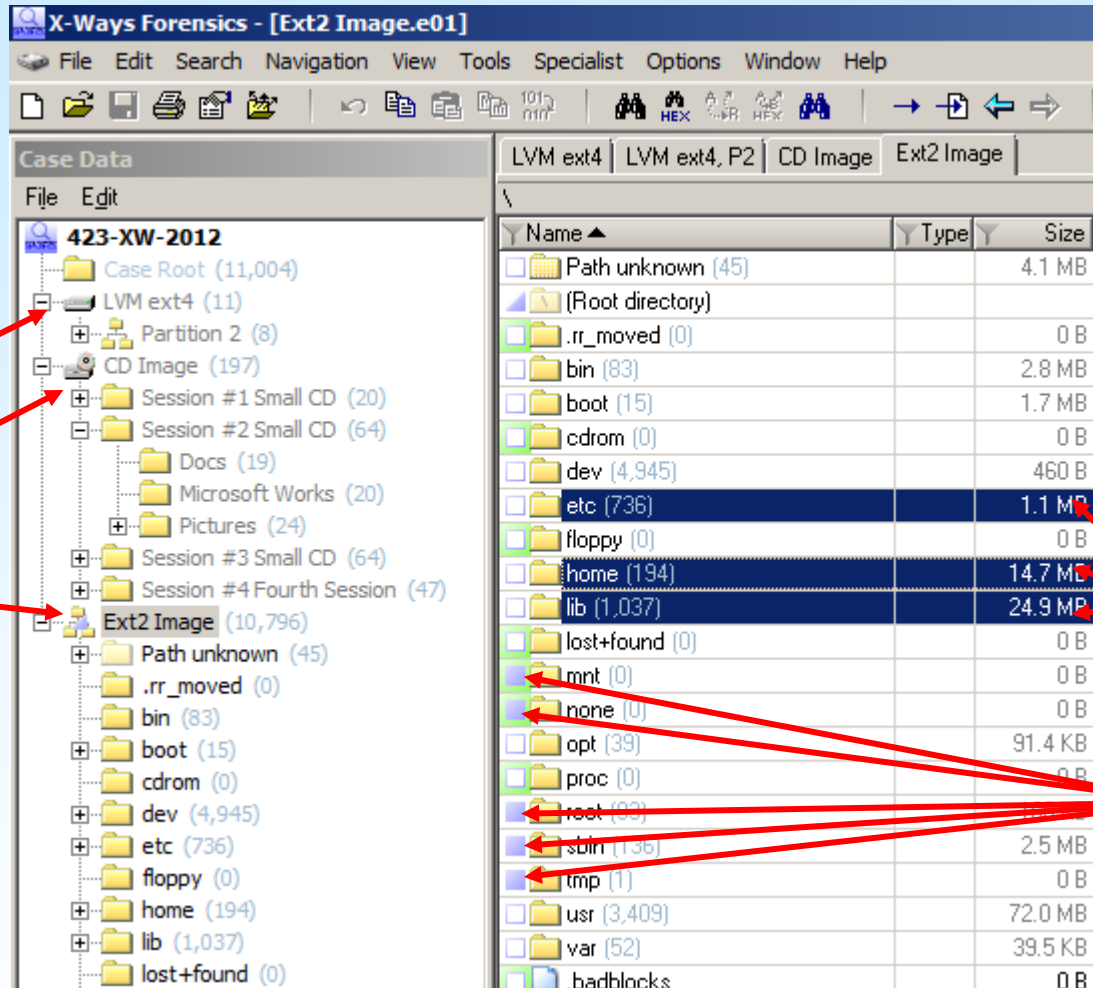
X-Ways Forensics - [Ext2 Image.e01]

File Edit Search Navigation View Tools Specialist Options Window Help

Case Data

File Edit

423-XW-2012
Case Root (11,004)
LVM ext4 (11)
Partition 2 (8)
CD Image (197)
Session #1 Small CD (20)
Session #2 Small CD (64)
Docs (19)
Microsoft Works (20)
Pictures (24)
Session #3 Small CD (64)
Session #4 Fourth Session (47)
Ext2 Image (10,796)
Path unknown (45)
.rr_moved (0)
bin (83)
boot (15)
cdrom (0)
dev (4,945)
etc (736)
floppy (0)
home (194)
lib (1,037)
lost+found (0)

LVM ext4 | LVM ext4, P2 | CD Image | Ext2 Image

\

| Name | Type | Size |
|---|---|---|
| Path unknown (45) | | 4.1 MB |
| (Root directory) | | |
| .rr_moved (0) | | 0 B |
| bin (83) | | 2.8 MB |
| boot (15) | | 1.7 MB |
| cdrom (0) | | 0 B |
| dev (4,945) | | 460 B |
| etc (736) | | 1.1 MB |
| floppy (0) | | 0 B |
| home (194) | | 14.7 MB |
| lib (1,037) | | 24.9 MB |
| lost+found (0) | | 0 B |
| mnt (0) | | 0 B |
| none (0) | | 0 B |
| opt (39) | | 91.4 KB |
| proc (0) | | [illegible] |
| root ([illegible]) | | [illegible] |
| sbin (136) | | 2.5 MB |
| tmp (1) | | 0 B |
| usr (3,409) | | 72.0 MB |
| var (52) | | 39.5 KB |
| .badblocks | | 0 B |